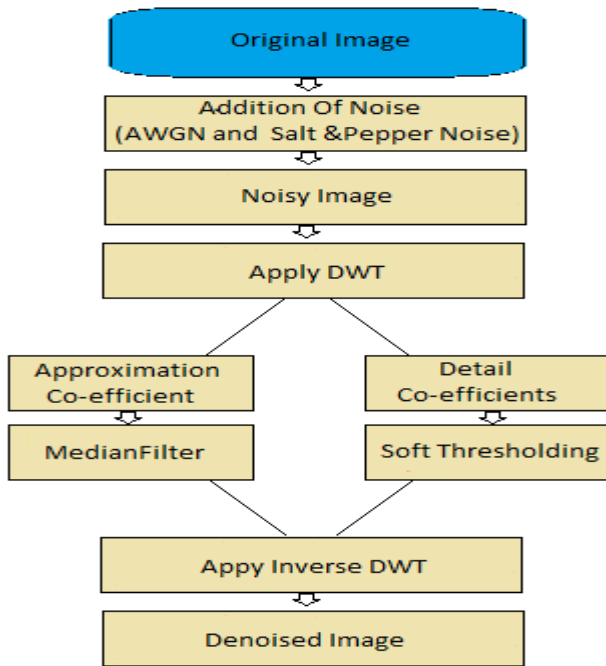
Original Image

Addition Of Noise
(AWGN and Salt &Pepper Noise)

Noisy Image

Apply DWT

Approximation
Co-efficient

Detail
Co-efficients

MedianFilter

Soft Thresholding

Appy Inverse DWT

Denoised Image